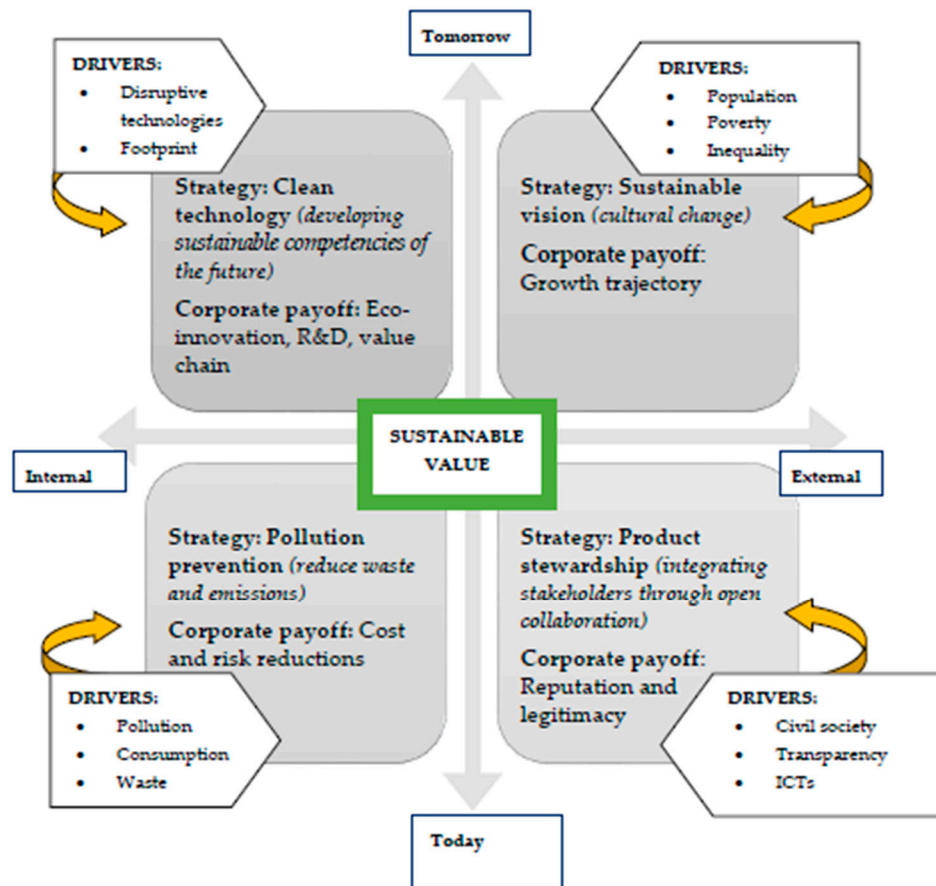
Tomorrow

DRIVERS:
- Disruptive technologies
- Footprint

Strategy: Clean technology (developing sustainable competencies of the future)

Corporate payoff: Eco-innovation, R&D, value chain

DRIVERS:
- Population
- Poverty
- Inequality

Strategy: Sustainable vision (cultural change)

Corporate payoff: Growth trajectory

Internal

SUSTAINABLE VALUE

External

Strategy: Pollution prevention (reduce waste and emissions)

Corporate payoff: Cost and risk reductions

DRIVERS:
- Pollution
- Consumption
- Waste

Strategy: Product stewardship (integrating stakeholders through open collaboration)

Corporate payoff: Reputation and legitimacy

DRIVERS:
- Civil society
- Transparency
- ICTs

Today